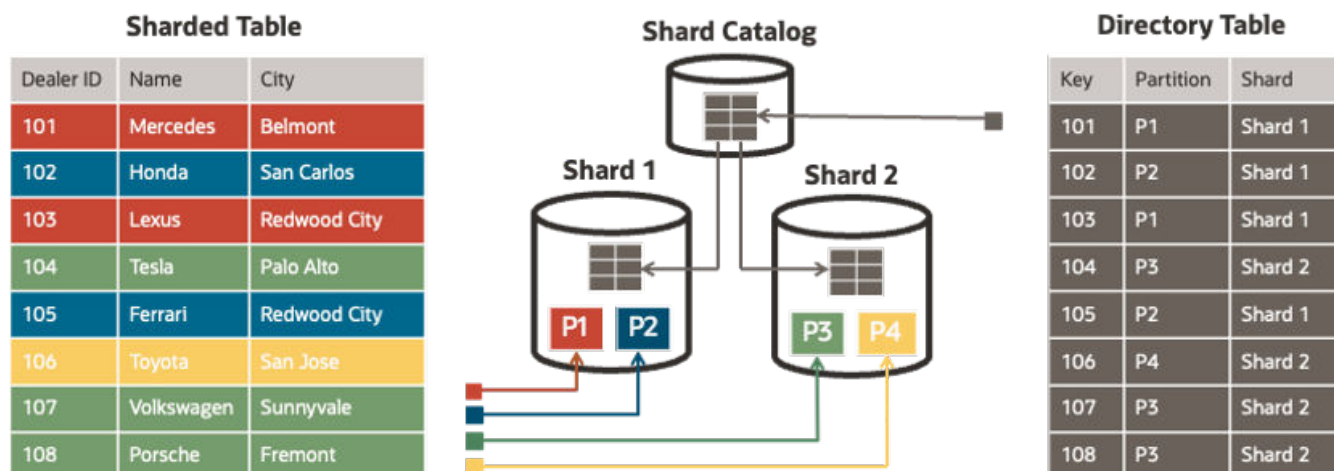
Sharded Table

| Dealer ID | Name | City |
|---|---|---|
| 101 | Mercedes | Belmont |
| 102 | Honda | San Carlos |
| 103 | Lexus | Redwood City |
| 104 | Tesla | Palo Alto |
| 105 | Ferrari | Redwood City |
| 106 | Toyota | San Jose |
| 107 | Volkswagen | Sunnyvale |
| 108 | Porsche | Fremont |

Shard Catalog

Shard 1

P1 P2

Shard 2

P3 P4

Directory Table

| Key | Partition | Shard |
|---|---|---|
| 101 | P1 | Shard 1 |
| 102 | P2 | Shard 1 |
| 103 | P1 | Shard 1 |
| 104 | P3 | Shard 2 |
| 105 | P2 | Shard 1 |
| 106 | P4 | Shard 2 |
| 107 | P3 | Shard 2 |
| 108 | P3 | Shard 2 |